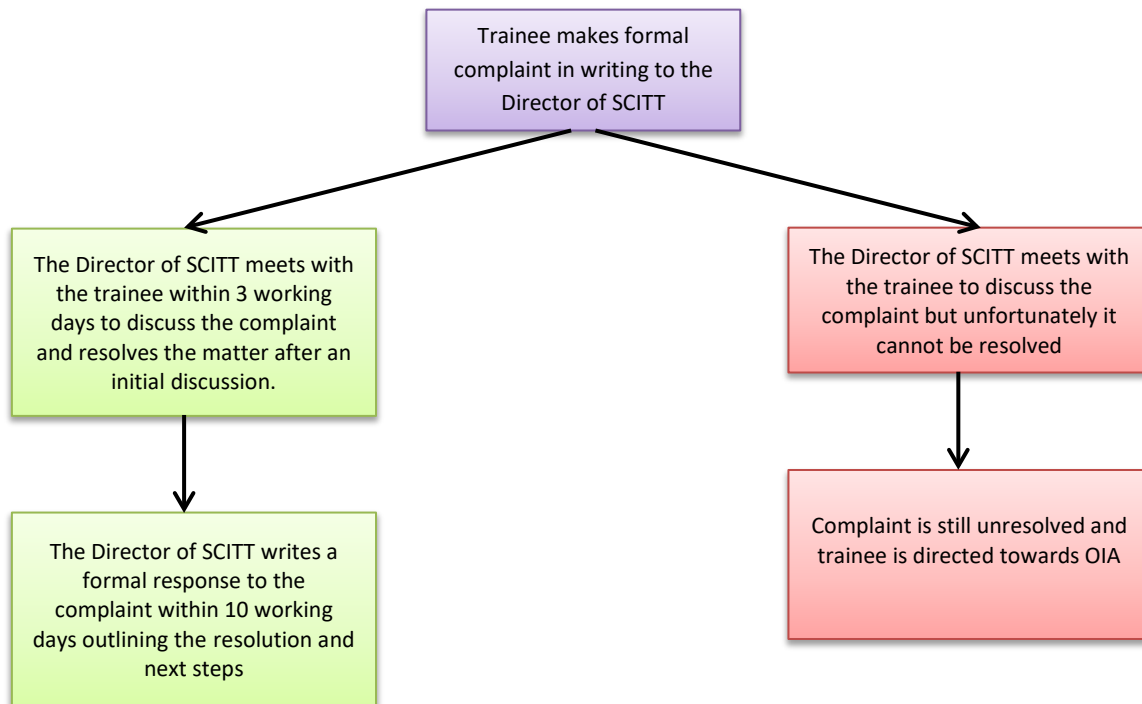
Trainee makes formal complaint in writing to the Director of SCITT

The Director of SCITT meets with the trainee within 3 working days to discuss the complaint and resolves the matter after an initial discussion.

The Director of SCITT writes a formal response to the complaint within 10 working days outlining the resolution and next steps

The Director of SCITT meets with the trainee to discuss the complaint but unfortunately it cannot be resolved

Complaint is still unresolved and trainee is directed towards OIA